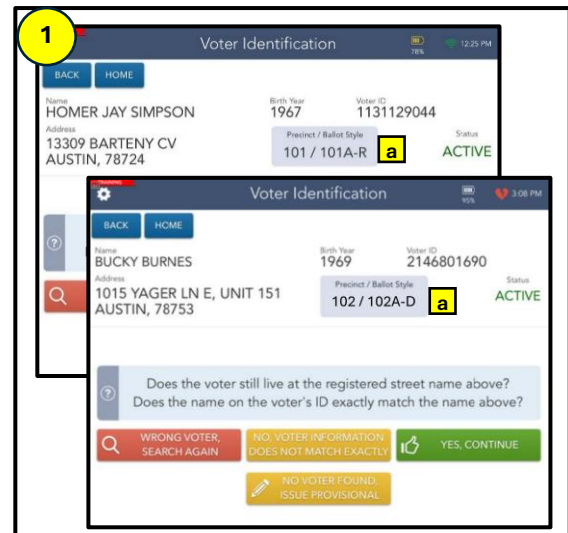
1

Voter Identification

78%

12:25 PM

BACK

HOME

Name
HOMER JAY SIMPSON

Birth Year
1967

Voter ID
1131129044

Address
13309 BARTENY CV
AUSTIN, 78724

Precinct / Ballot Style
101 / 101A-R

a

Status
ACTIVE

TRAINING

Voter Identification

95%

3:08 PM

BACK

HOME

Name
BUCKY BURNES

Birth Year
1969

Voter ID
2146801690

Address
1015 YAGER LN E, UNIT 151
AUSTIN, 78753

Precinct / Ballot Style
102 / 102A-D

a

Status
ACTIVE

Does the voter still live at the registered street name above?
Does the name on the voter's ID exactly match the name above?

WRONG VOTER, SEARCH AGAIN

NO, VOTER INFORMATION DOES NOT MATCH EXACTLY

YES, CONTINUE

NO VOTER FOUND: ISSUE PROVISIONAL